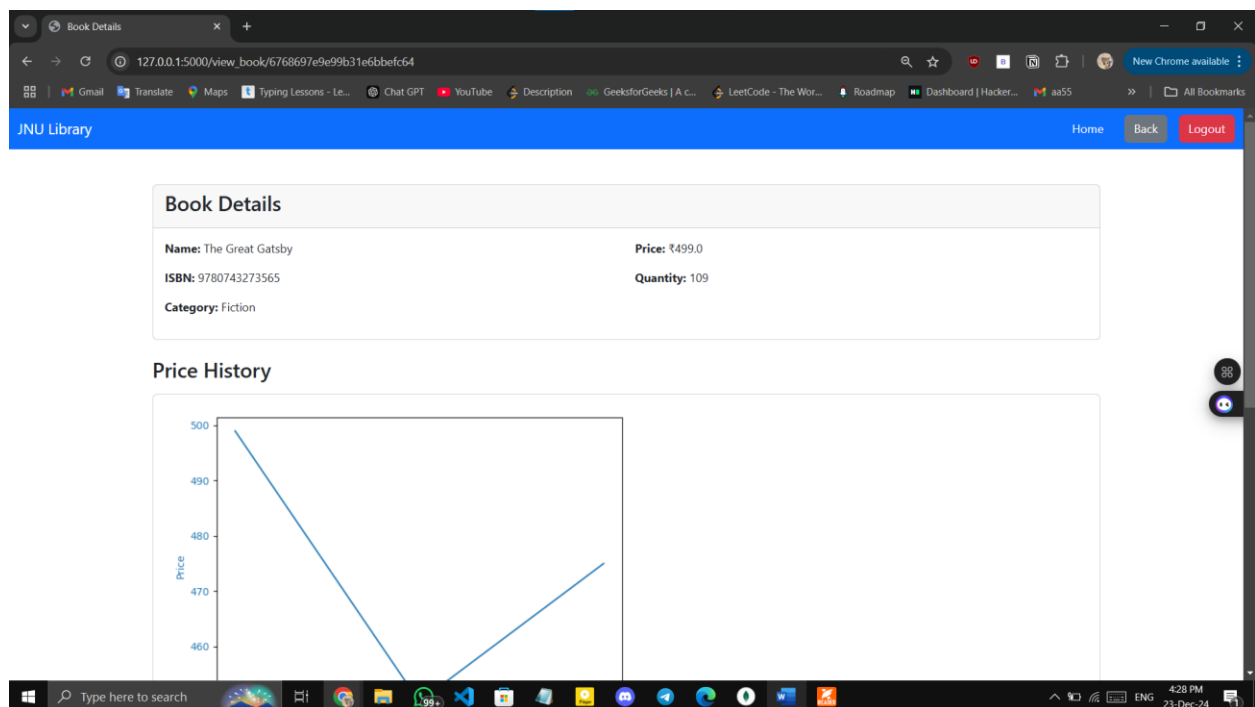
Book Details

127.0.0.1:5000/view_book/6768697e9e99b31e6bbefc64

New Chrome available

Gmail Translate Maps Typing Lessons - Le... Chat GPT YouTube Description GeeksforGeeks | A c... LeetCode - The Wor... Roadmap Dashboard | Hacker... aa55 All Bookmarks

JNU Library

Home Back Logout

Book Details

**Name:** The Great Gatsby

**Price:** ₹499.0

**ISBN:** 9780743273565

**Quantity:** 109

**Category:** Fiction

Price History

500
490
480
470
460
Price

Type here to search

99+

ENG 4:28 PM 23-Dec-24